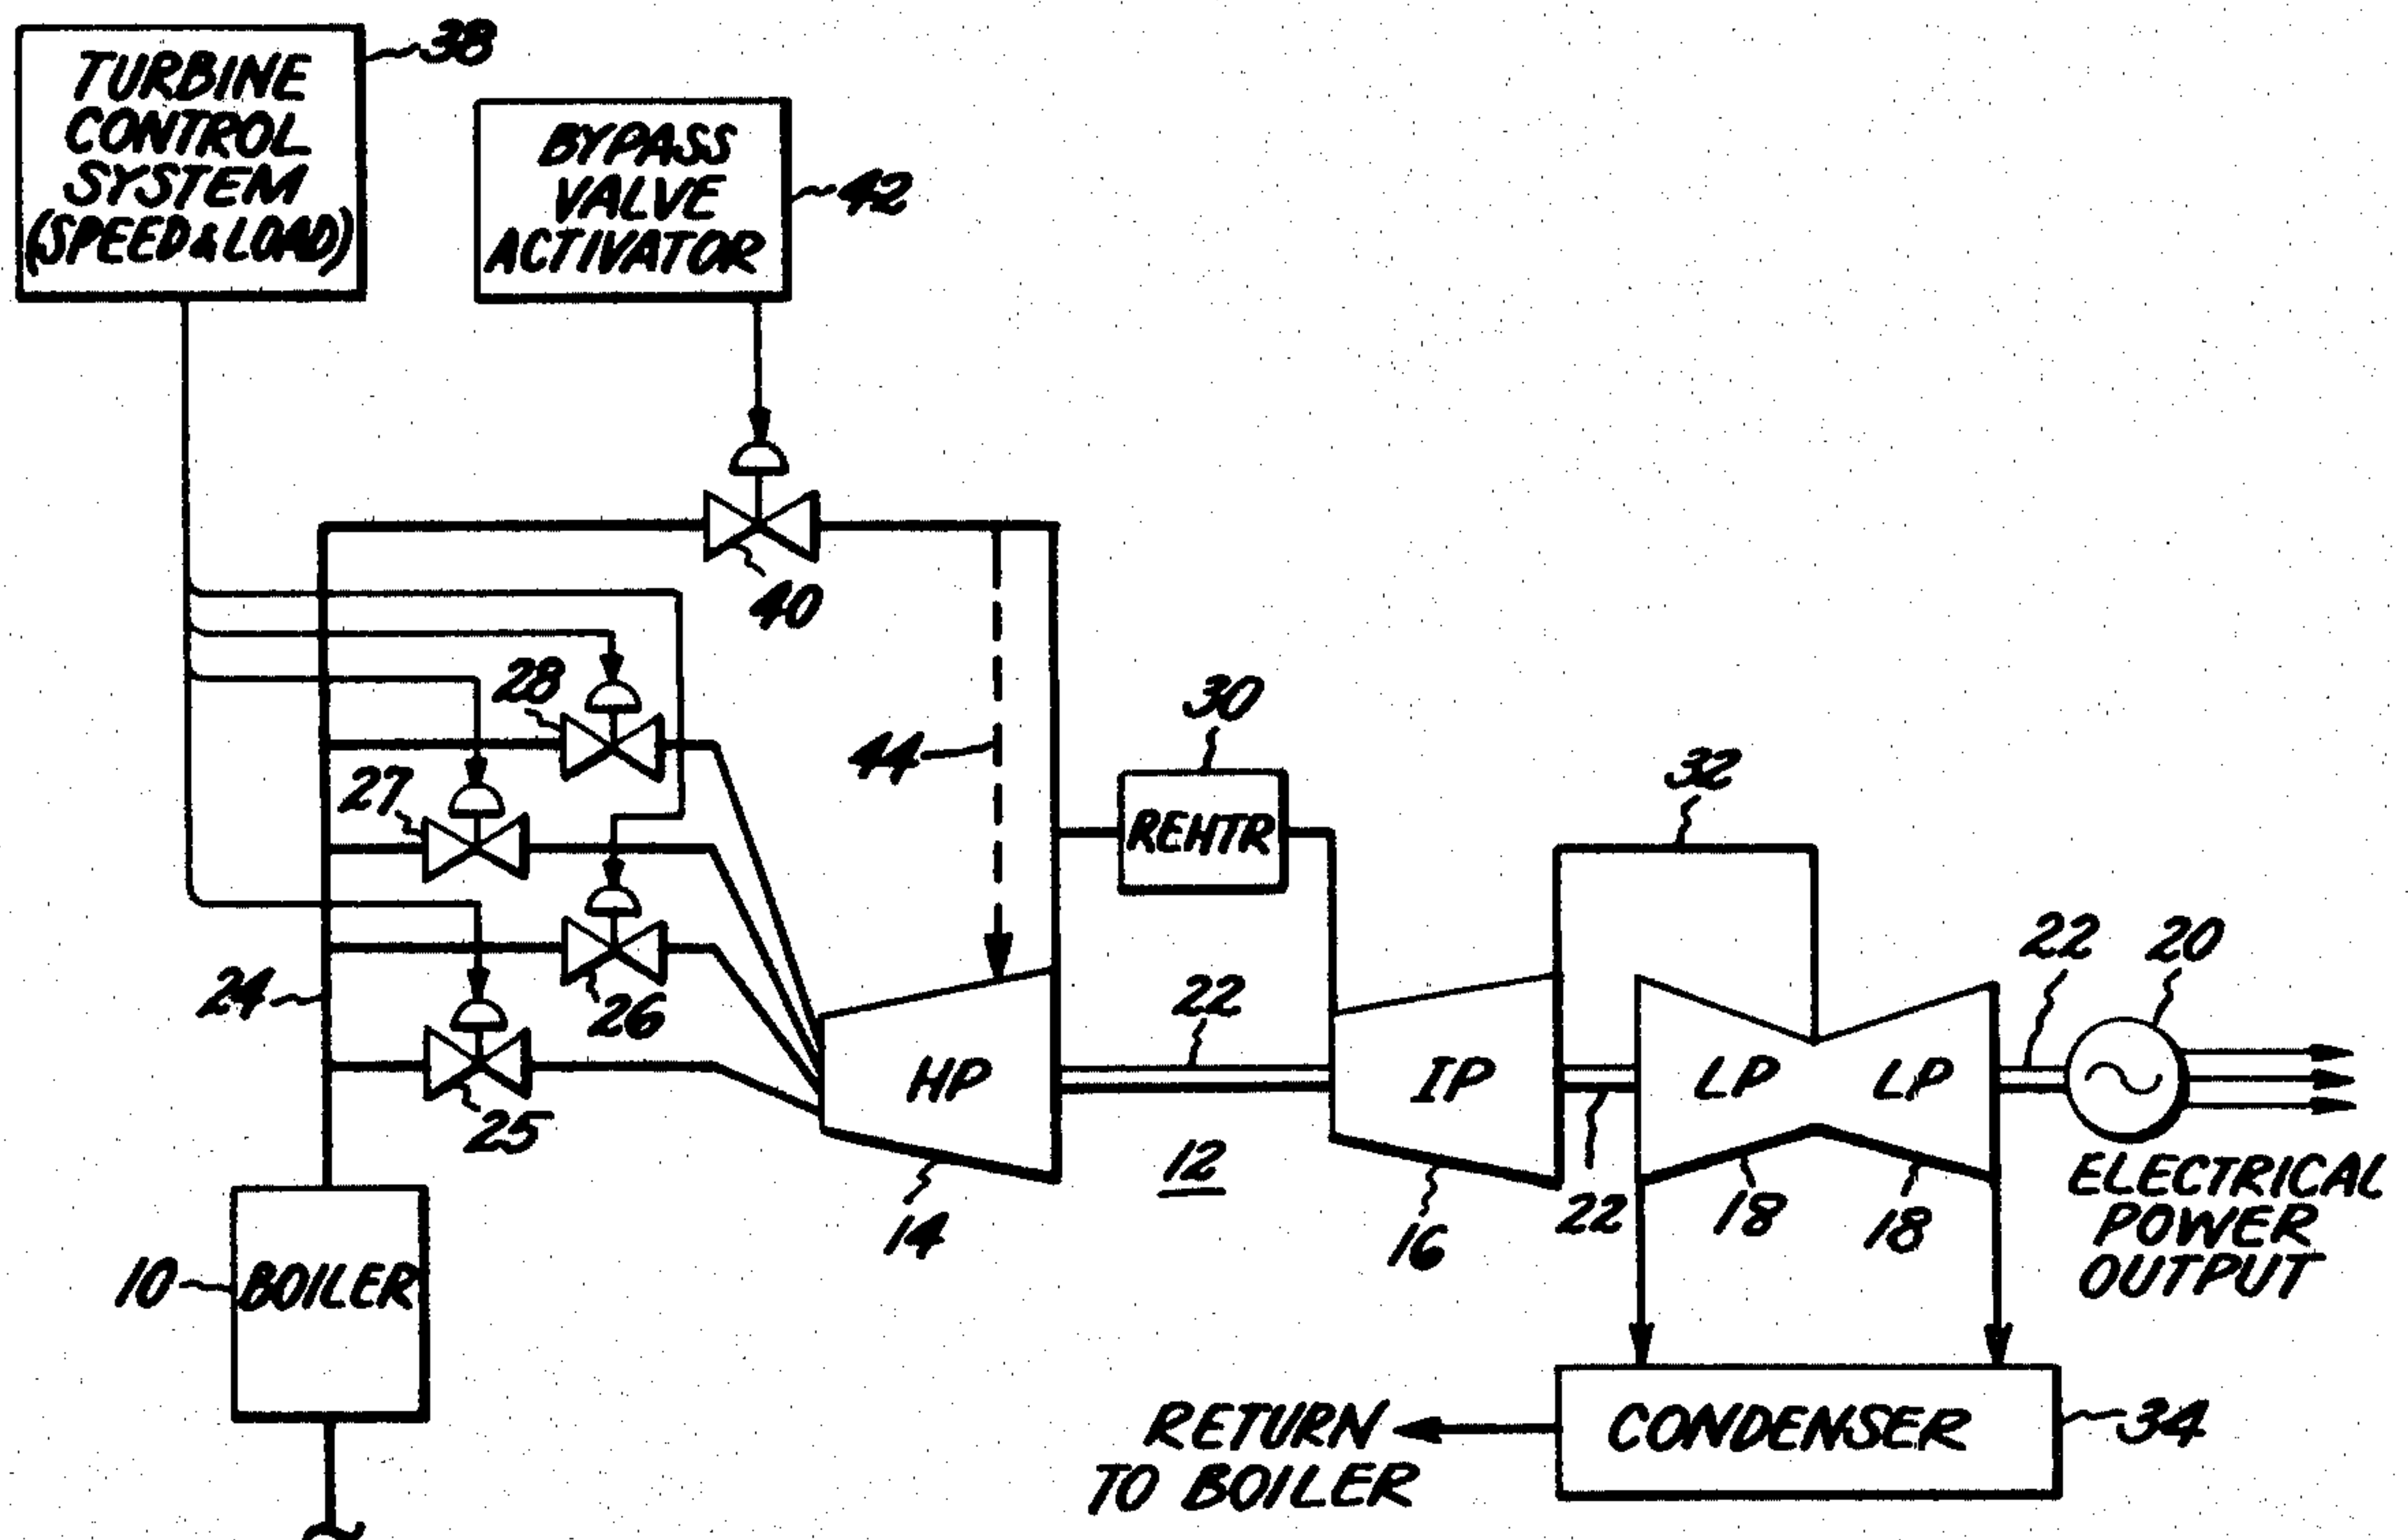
TURBINE CONTROL SYSTEM (SPEED&LOAD)
38

BYPASS VALVE ACTIVATOR
42

40
28
27
44
30
REHTR
32
26
24
22
22
20
25
HP
IP
LP
LP
12
14
16
22
18
18
10
BOILER
ELECTRICAL POWER OUTPUT
RETURN TO BOILER
CONDENSER
34